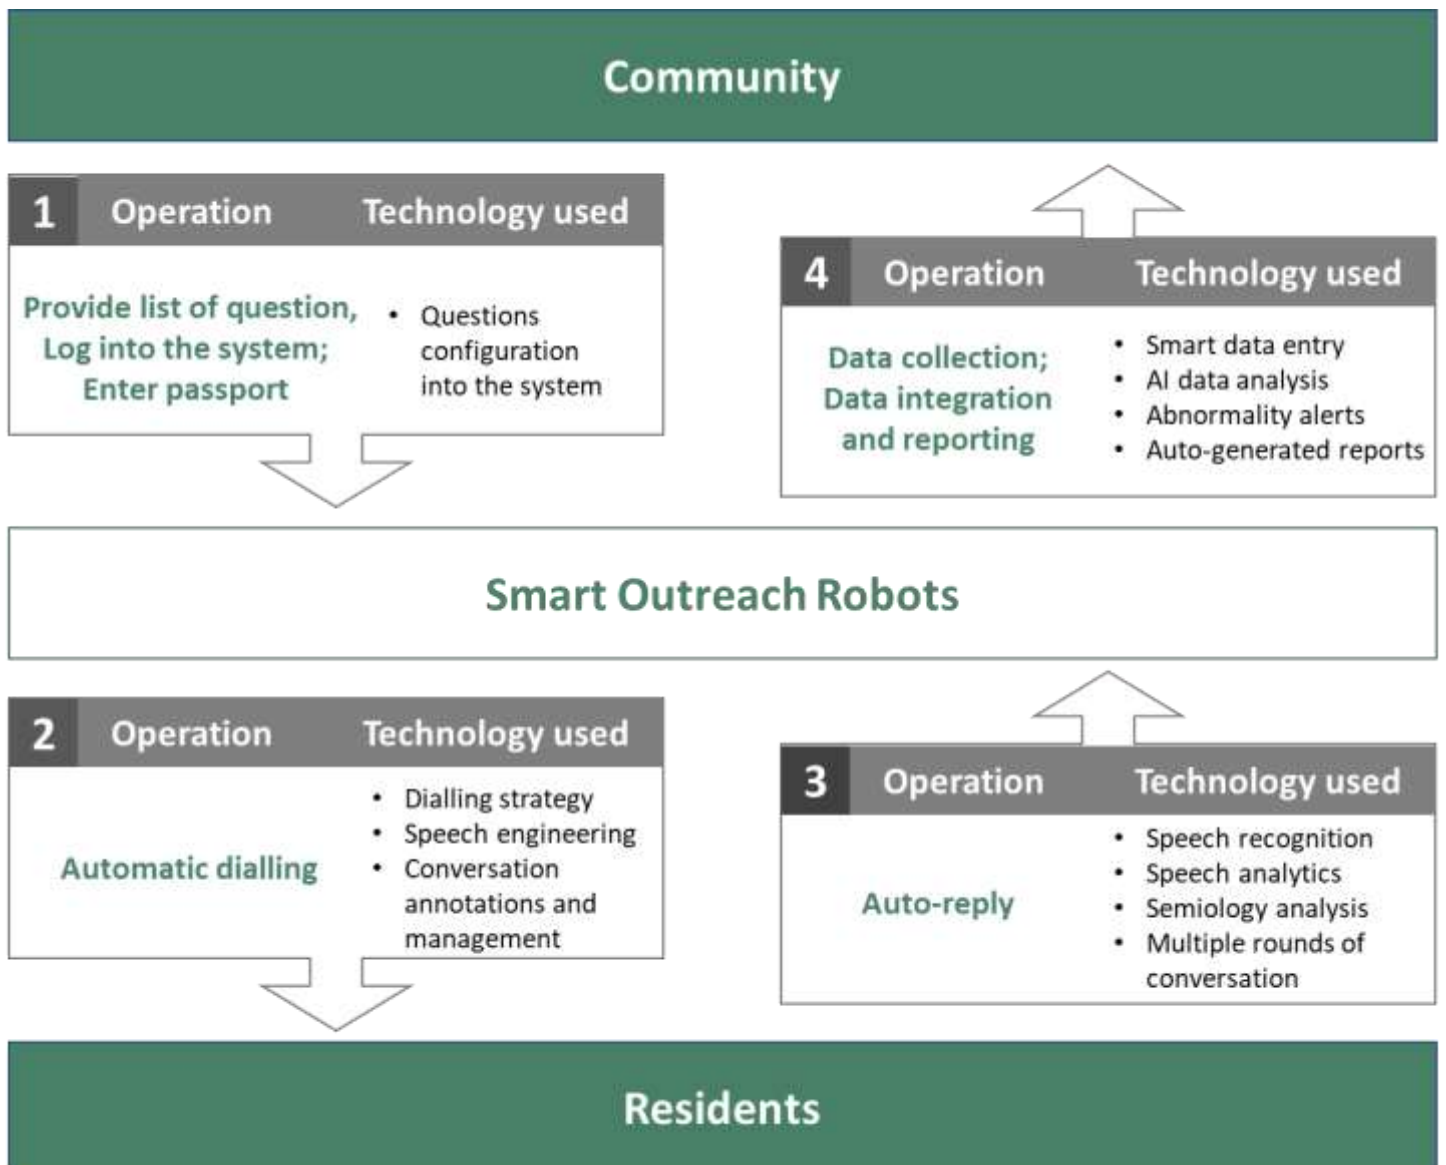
Community

1 Operation Technology used

Provide list of question, Log into the system; Enter passport

- Questions configuration into the system

4 Operation Technology used

Data collection; Data integration and reporting

- Smart data entry
- AI data analysis
- Abnormality alerts
- Auto-generated reports

Smart Outreach Robots

2 Operation Technology used

Automatic dialling

- Dialling strategy
- Speech engineering
- Conversation annotations and management

3 Operation Technology used

Auto-reply

- Speech recognition
- Speech analytics
- Semiology analysis
- Multiple rounds of conversation

Residents